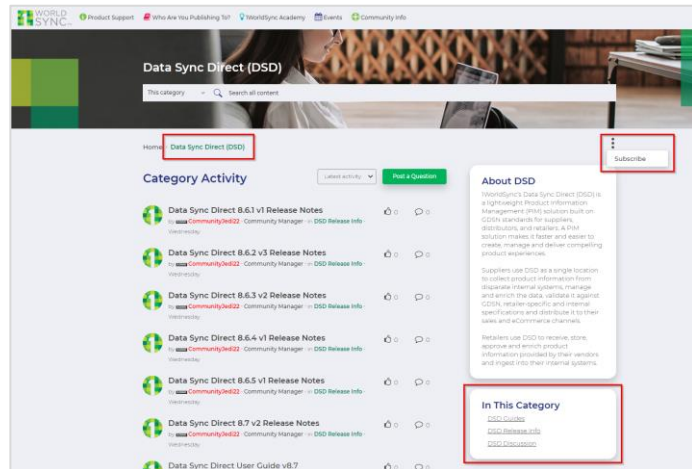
WORLD SYNC

Product Support | Who Are You Publishing To? | 1WorldSync Academy | Events | Community Info

Data Sync Direct (DSD)

This category | Search all content

Home > Data Sync Direct (DSD)

Subscribe

Category Activity

Latest activity | Post a Question

Data Sync Direct 8.6.1 v1 Release Notes
By CommunityJed22 · Community Manager · in DSD Release Info
Wednesday
0 0

Data Sync Direct 8.6.2 v3 Release Notes
By CommunityJed22 · Community Manager · in DSD Release Info
Wednesday
0 0

Data Sync Direct 8.6.3 v2 Release Notes
By CommunityJed22 · Community Manager · in DSD Release Info
Wednesday
0 0

Data Sync Direct 8.6.4 v1 Release Notes
By CommunityJed22 · Community Manager · in DSD Release Info
Wednesday
0 0

Data Sync Direct 8.6.5 v1 Release Notes
By CommunityJed22 · Community Manager · in DSD Release Info
Wednesday
0 0

Data Sync Direct 8.7 v2 Release Notes
By CommunityJed22 · Community Manager · in DSD Release Info
Wednesday
0 0

Data Sync Direct User Guide v8.7

About DSD

1WorldSync's Data Sync Direct (DSD) is a lightweight Product Information Management (PIM) solution built on GDSN standards for suppliers, distributors, and retailers. A PIM solution makes it faster and easier to create, manage and deliver compelling product experiences.

Suppliers use DSD as a single location to collect product information from disparate internal systems, manage and enrich the data, validate it against GDSN, retailer-specific and internal specifications and distribute it to their sales and eCommerce channels.

Retailers use DSD to receive, store, approve and enrich product information provided by their vendors and ingest into their internal systems.

In This Category

DSD Guides
DSD Release Info
DSD Discussion